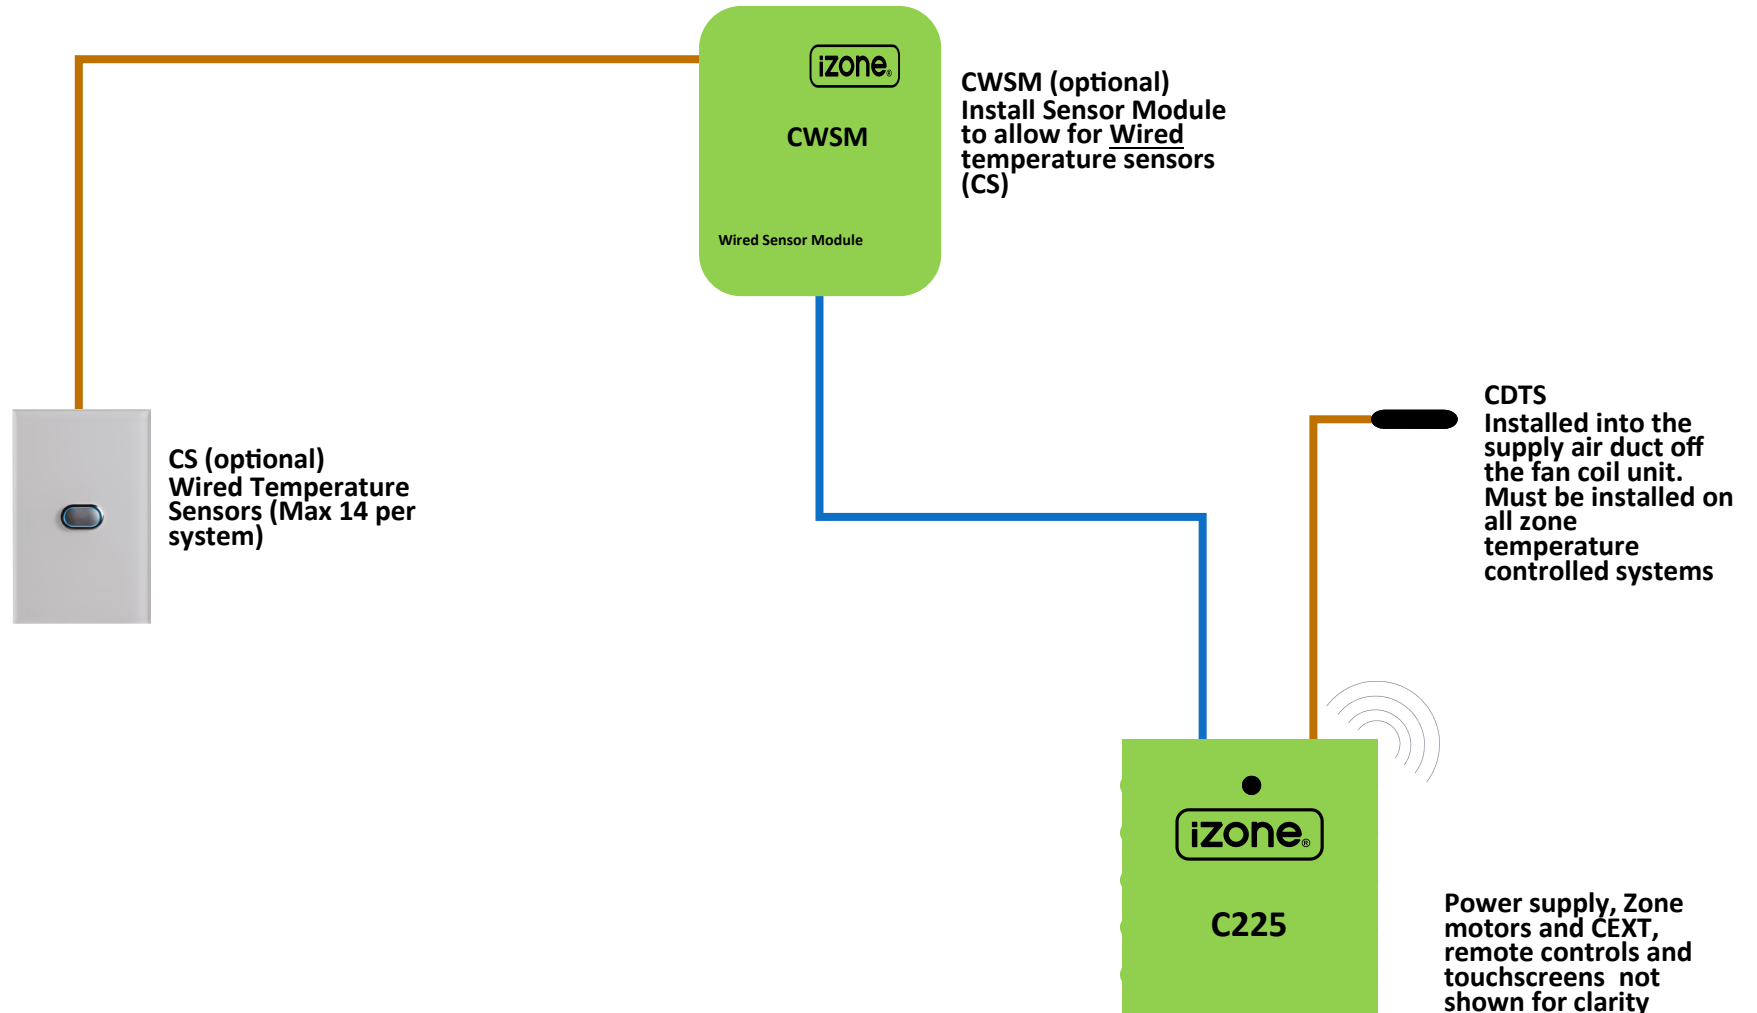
iZone®

CWSM

Wired Sensor Module

CWSM (optional)
Install Sensor Module to allow for Wired temperature sensors (CS)

CS (optional)
Wired Temperature Sensors (Max 14 per system)

CDTS
Installed into the supply air duct off the fan coil unit. Must be installed on all zone temperature controlled systems

iZone®

C225

Power supply, Zone motors and CEXT, remote controls and touchscreens not shown for clarity